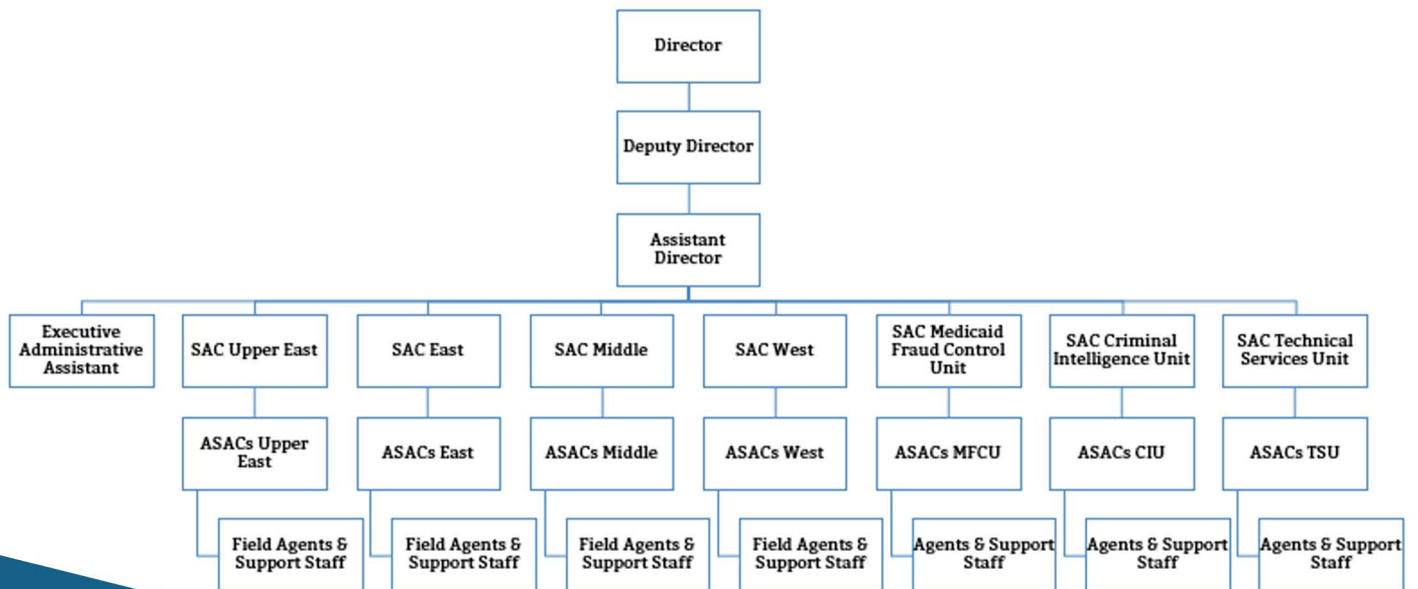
Director

Deputy Director

Assistant Director

Executive Administrative Assistant

SAC Upper East

ASACs Upper East

Field Agents & Support Staff

SAC East

ASACs East

Field Agents & Support Staff

SAC Middle

ASACs Middle

Field Agents & Support Staff

SAC West

ASACs West

Field Agents & Support Staff

SAC Medicaid Fraud Control Unit

ASACs MFCU

Agents & Support Staff

SAC Criminal Intelligence Unit

ASACs CIU

Agents & Support Staff

SAC Technical Services Unit

ASACs TSU

Agents & Support Staff